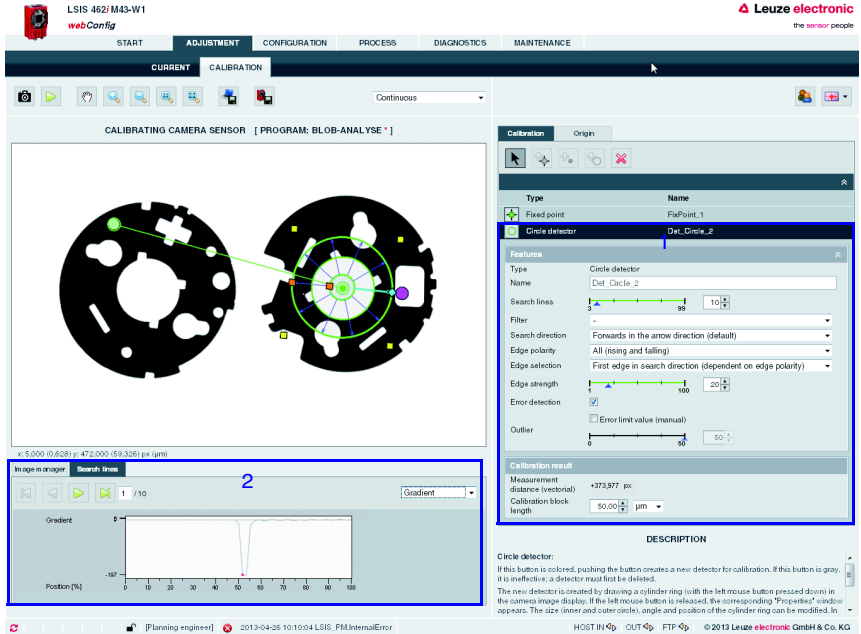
LSIS 462i M43-W1
webConfig

Leuze electronic
the sensor people

START | ADJUSTMENT | CONFIGURATION | PROCESS | DIAGNOSTICS | MAINTENANCE

CURRENT | CALIBRATION

Continuous

CALIBRATING CAMERA SENSOR [ PROGRAM: BLOB-ANALYSE * ]

x: 5,000 (0,628) y: 472,000 (59,326) px (µm)

Image manager | Search lines

2

1 / 10

Gradient

Gradient
0
-197
Position [%]
0 10 20 30 40 50 60 70 80 90 100

Calibration | Origin

| | Type | Name |
|---|---|---|
| | Fixed point | FixPoint_1 |
| | Circle detector | Det_Circle_2 |

1

Features

Type: Circle detector
Name: Det_Circle_2
Search lines: 3 99 10
Filter: -
Search direction: Forwards in the arrow direction (default)
Edge polarity: All (rising and falling)
Edge selection: First edge in search direction (dependent on edge polarity)
Edge strength: 1 100 20
Error detection
Error limit value (manual)
Outlier: 0 50 50

Calibration result

Measurement distance (vectorial): +373,977 px
Calibration block length: 50,00 µm

DESCRIPTION

Circle detector:
If this button is colored, pushing the button creates a new detector for calibration. If this button is gray, it is ineffective; a detector must first be deleted.
The new detector is created by drawing a cylinder ring (with the left mouse button pressed down) in the camera image display. If the left mouse button is released, the corresponding "Properties" window appears. The size (inner and outer circle), angle and position of the cylinder ring can be modified. In

[Planning engineer] 2013-04-26 10:10:04 LSIS_PM.InternalError HOST IN OUT FTP © 2013 Leuze electronic GmbH & Co. KG